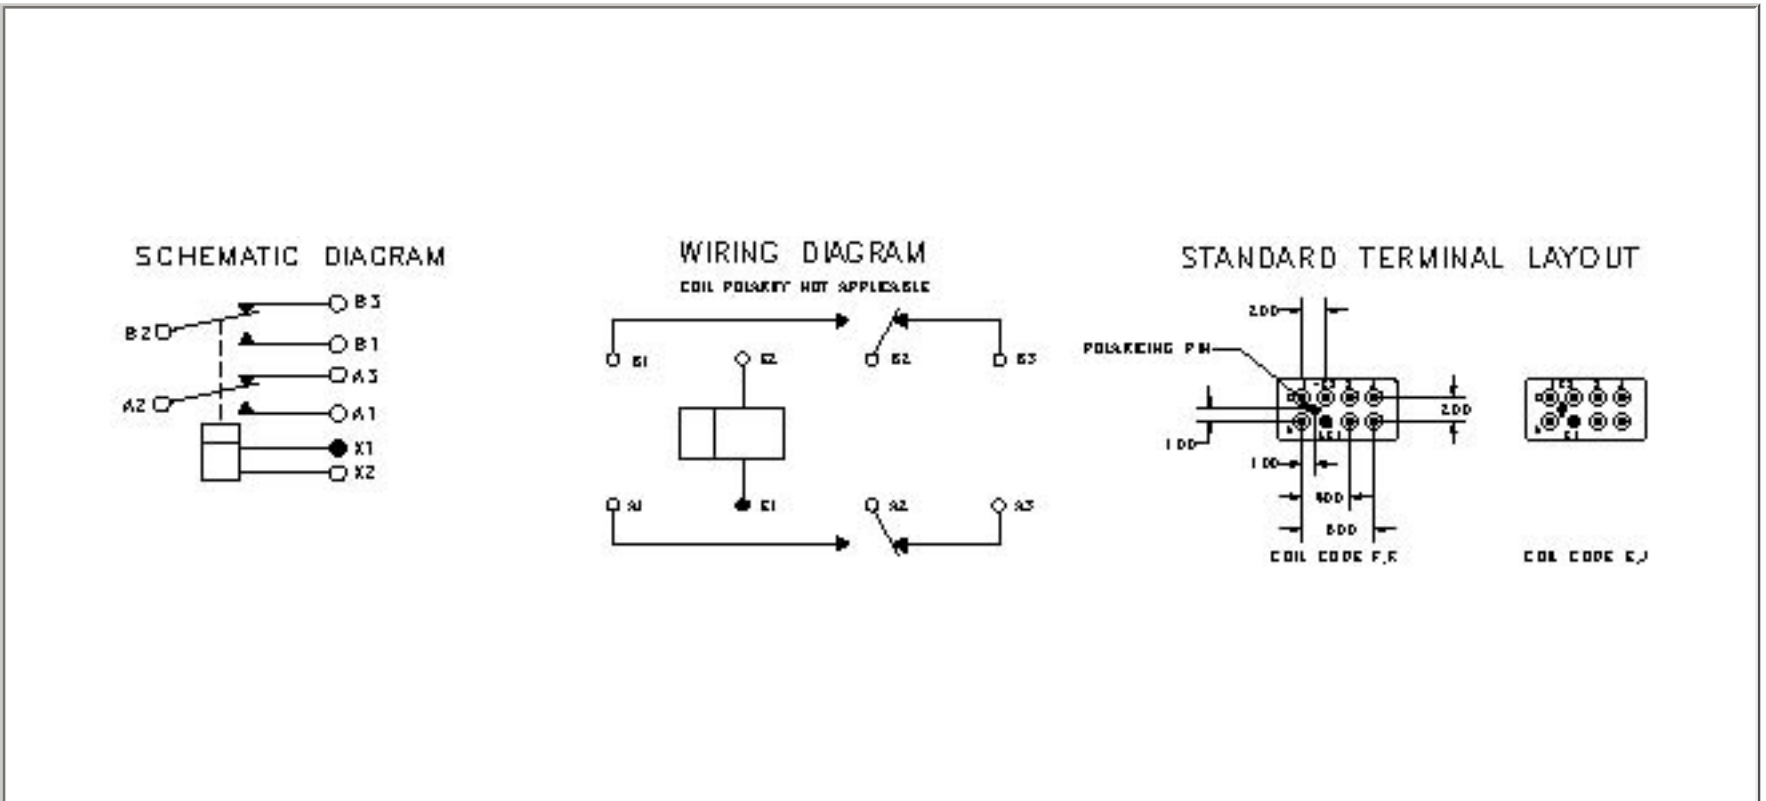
SCHEMATIC DIAGRAM

B3
B2
B1
A3
A2
A1
X1
X2

WIRING DIAGRAM

COIL POLARITY NOT APPLICABLE

B1
X2
B2
B3
A1
X1
A2
A3

STANDARD TERMINAL LAYOUT

.200
POLARIZING PIN
.200
.100
.100
.400
.600
COIL CODE F,K

COIL CODE E,J